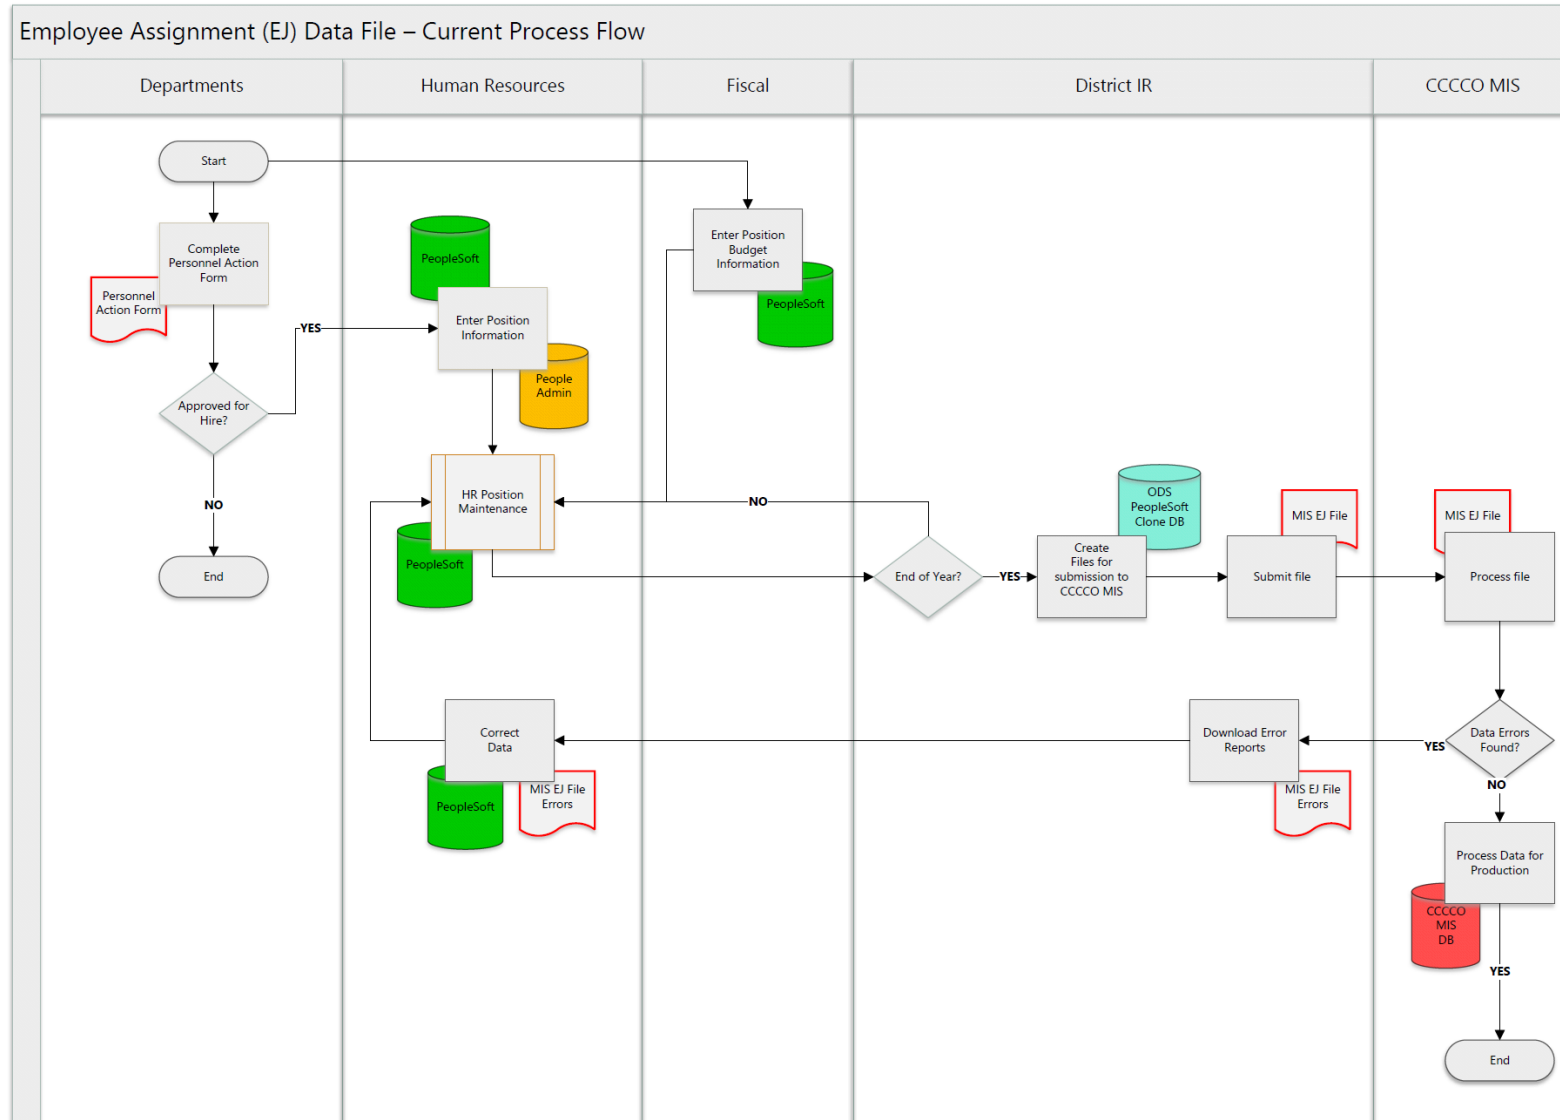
Employee Assignment (EJ) Data File – Current Process Flow

Departments

Human Resources

Fiscal

District IR

CCCCO MIS

Start

Complete Personnel Action Form

Personnel Action Form

Approved for Hire?

NO

End

YES

PeopleSoft

Enter Position Information

People Admin

HR Position Maintenance

PeopleSoft

Enter Position Budget Information

PeopleSoft

NO

End of Year?

YES

ODS PeopleSoft Clone DB

Create Files for submission to CCCCO MIS

MIS EJ File

Submit file

MIS EJ File

Process file

Data Errors Found?

YES

NO

Download Error Reports

MIS EJ File Errors

Correct Data

PeopleSoft

MIS EJ File Errors

Process Data for Production

CCCCO MIS DB

YES

End